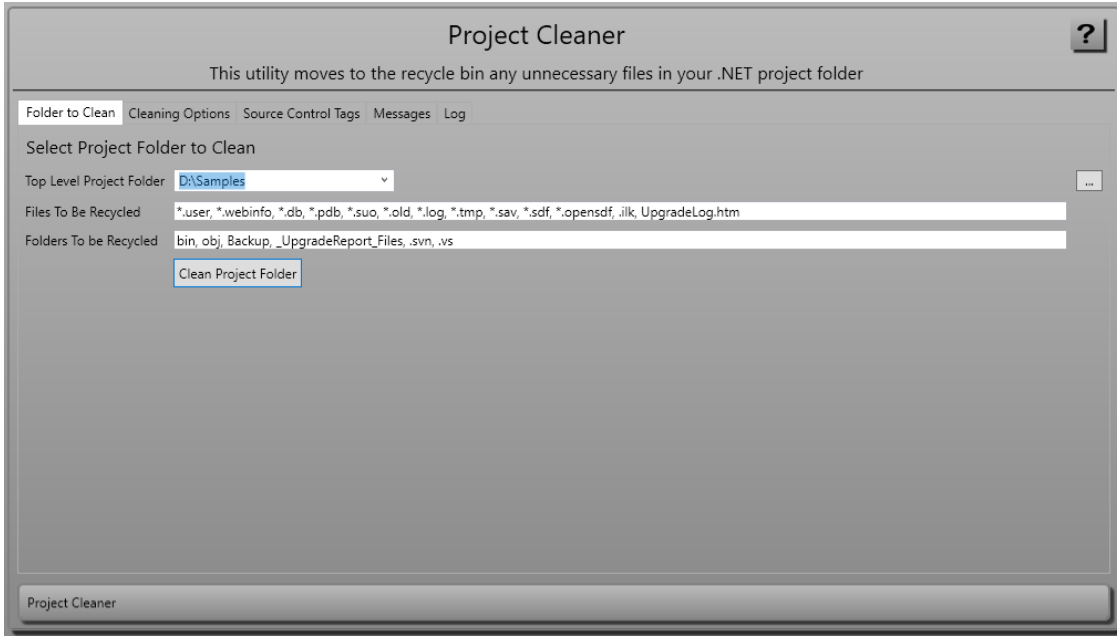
Project Cleaner

?

This utility moves to the recycle bin any unnecessary files in your .NET project folder

Folder to Clean | Cleaning Options | Source Control Tags | Messages | Log

Select Project Folder to Clean

Top Level Project Folder D:\Samples

...

Files To Be Recycled *.user, *.webinfo, *.db, *.pdb, *.suo, *.old, *.log, *.tmp, *.sav, *.sdf, *.opensdf, .ilk, UpgradeLog.htm

Folders To be Recycled bin, obj, Backup, _UpgradeReport_Files, .svn, .vs

Clean Project Folder

Project Cleaner